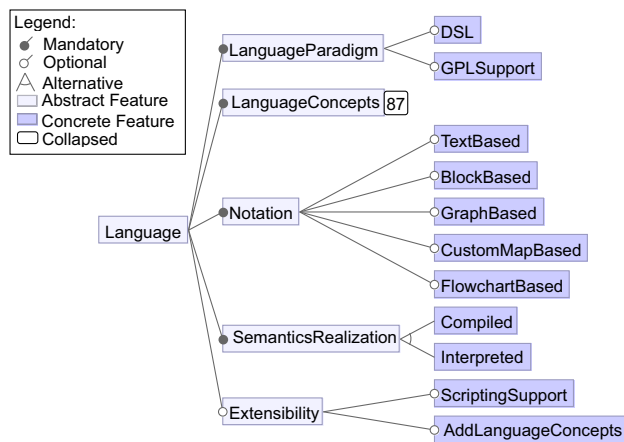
Legend:
Mandatory
Optional
Alternative
Abstract Feature
Concrete Feature
Collapsed

Language
LanguageParadigm
DSL
GPLSupport
LanguageConcepts 87
Notation
TextBased
BlockBased
GraphBased
CustomMapBased
FlowchartBased
SemanticsRealization
Compiled
Interpreted
Extensibility
ScriptingSupport
AddLanguageConcepts